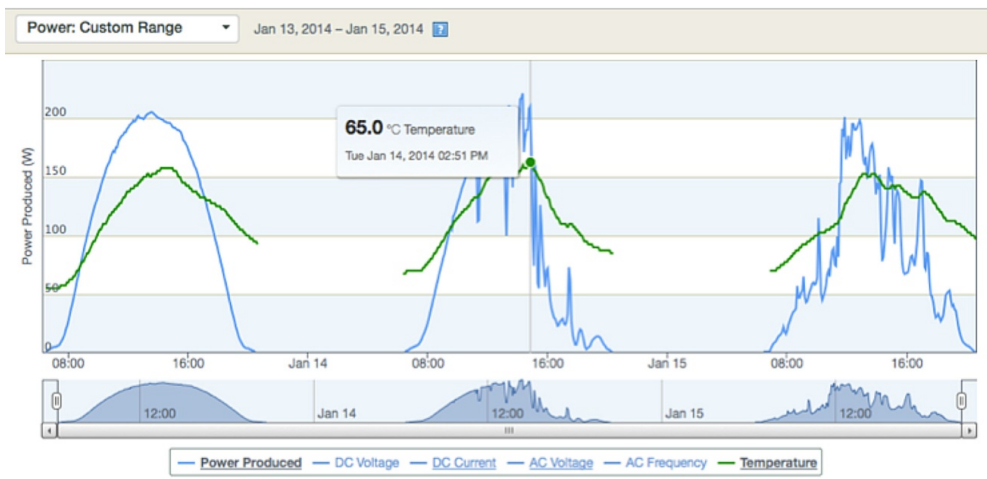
Power: Custom Range
Jan 13, 2014 – Jan 15, 2014 ?

65.0 °C Temperature
Tue Jan 14, 2014 02:51 PM

Power Produced (W)
200
150
100
50
0
08:00
16:00
Jan 14
08:00
16:00
Jan 15
08:00
16:00

12:00
Jan 14
12:00
Jan 15
12:00

Power Produced
DC Voltage
DC Current
AC Voltage
AC Frequency
Temperature